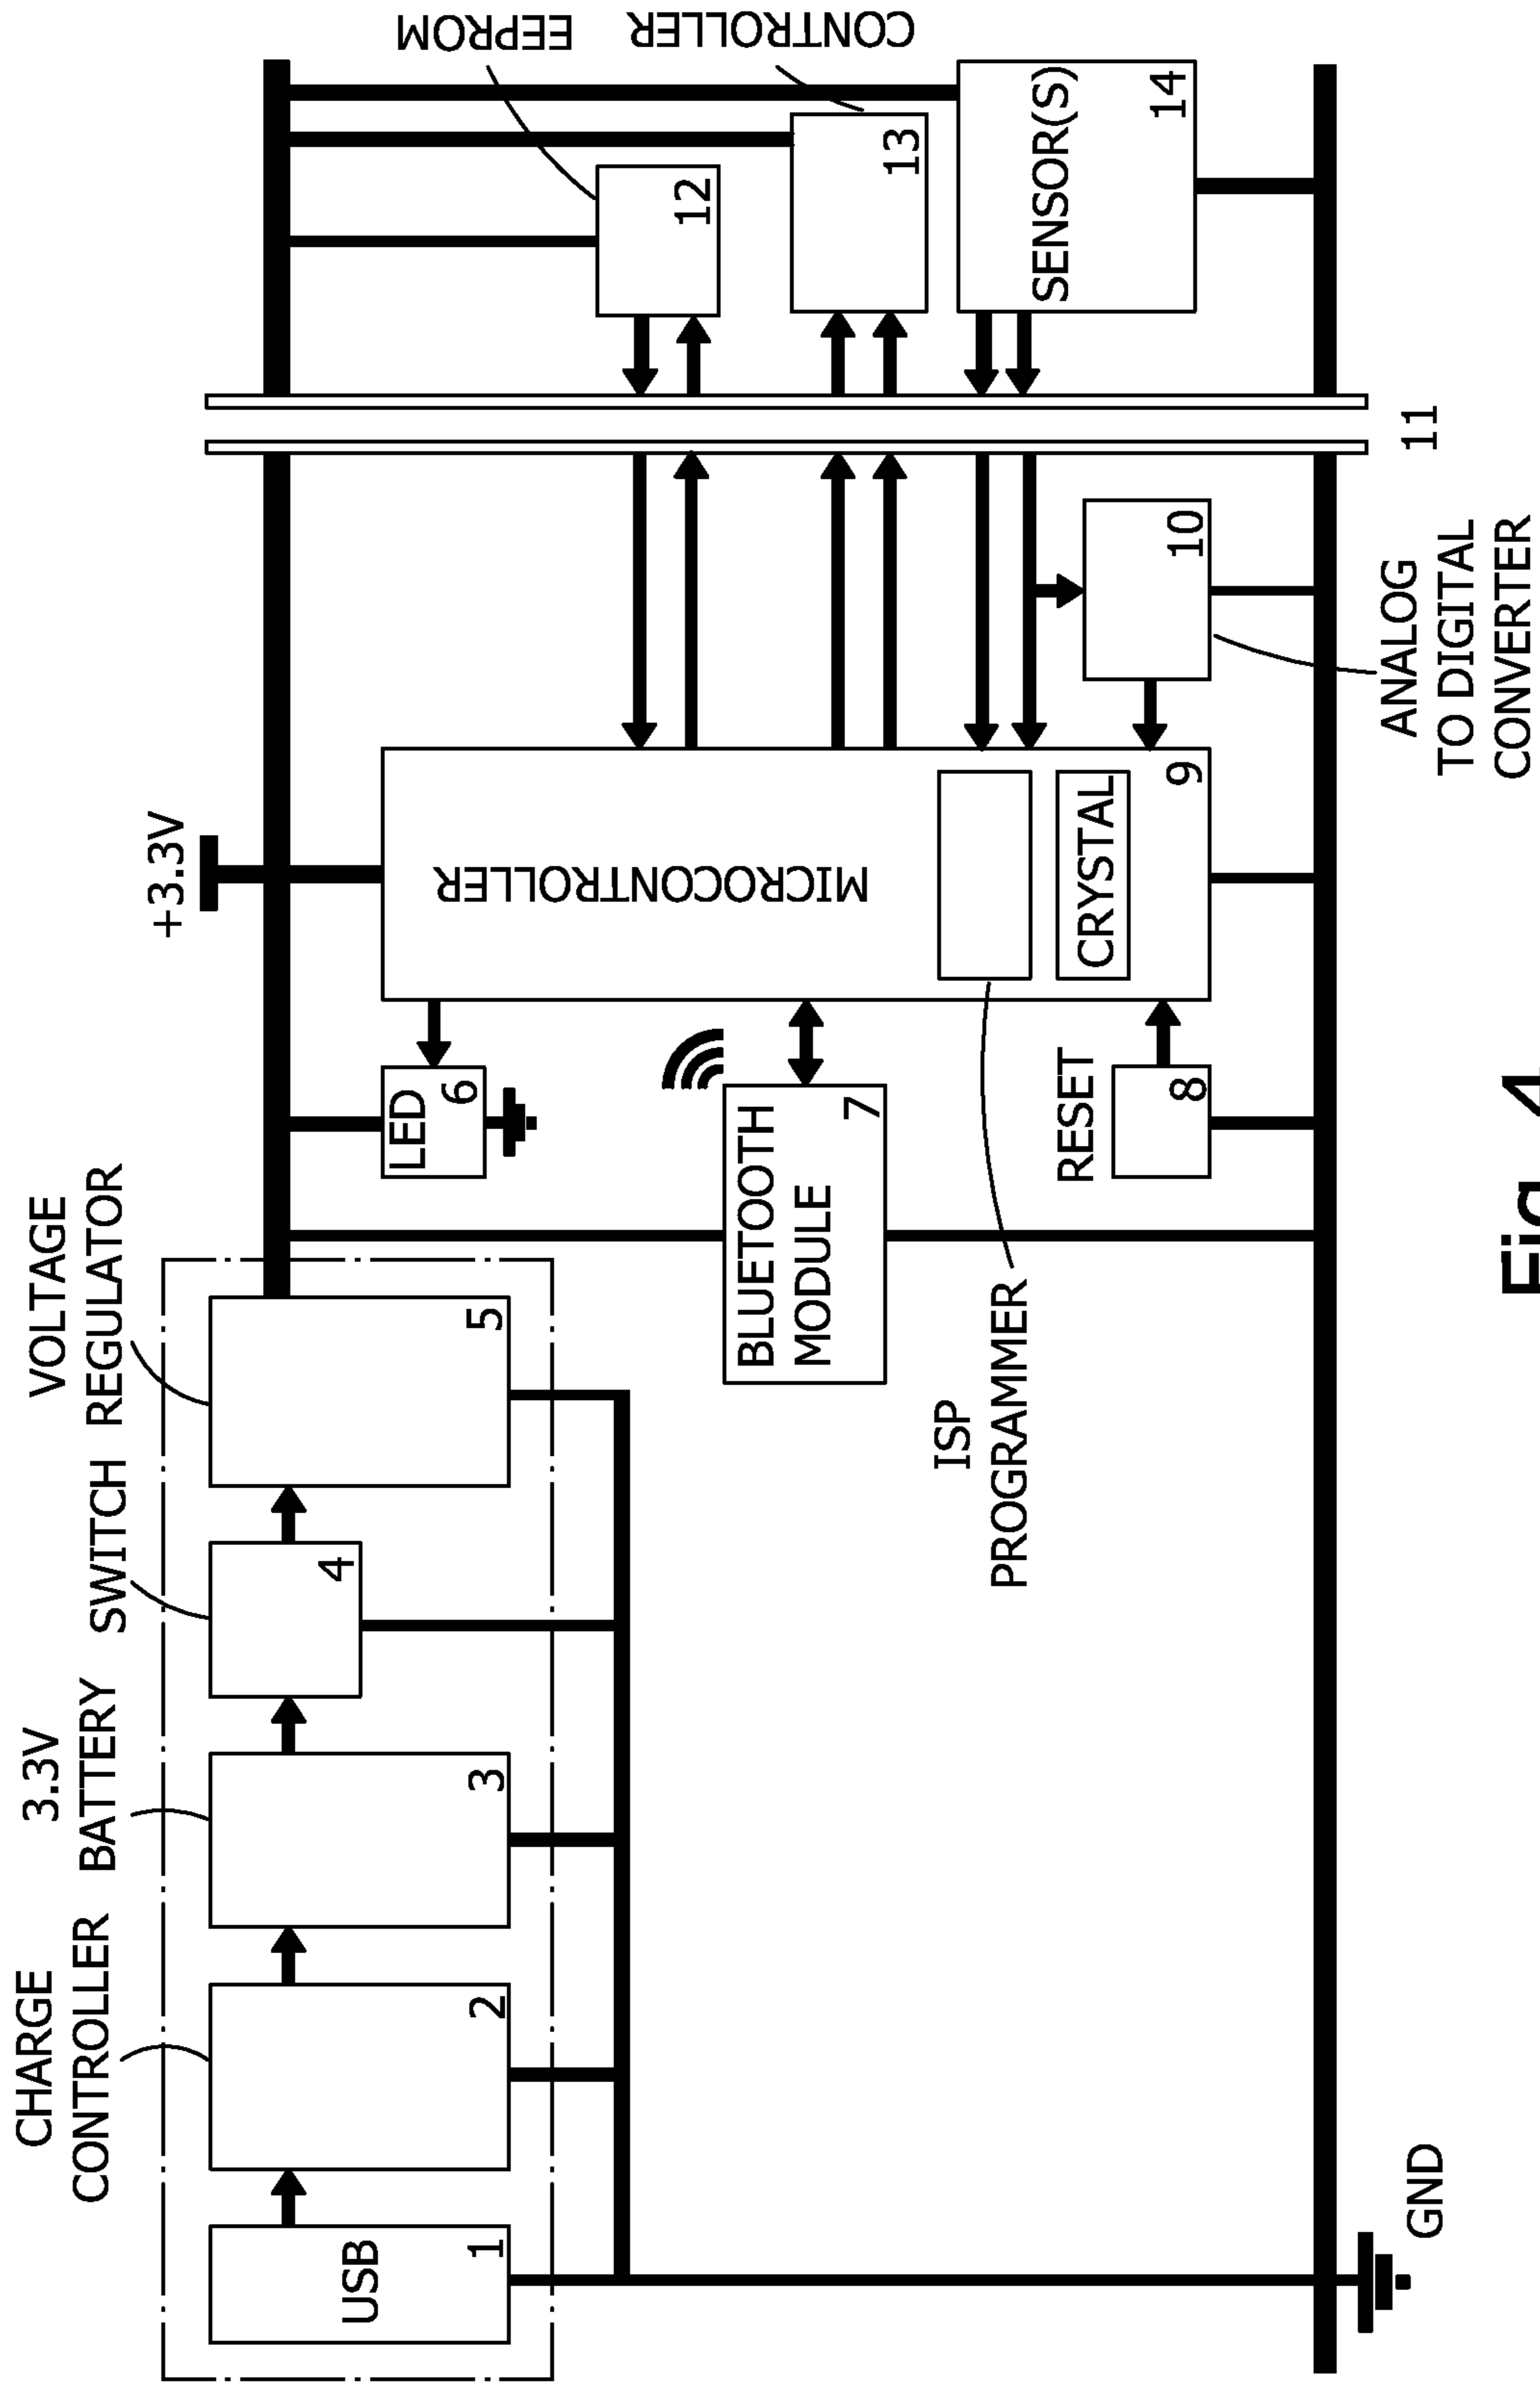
EEPROM
CONTROLLER
SENSOR(S)
14
13
12
11
10
ANALOG TO DIGITAL CONVERTER
+3.3V
MICROCONTROLLER
CRYSTAL
9
LED
6
BLUETOOTH MODULE
7
RESET
8
ISP PROGRAMMER
VOLTAGE REGULATOR
5
SWITCH
4
3.3V BATTERY
3
CHARGE CONTROLLER
2
USB
1
GND
Fig. 4